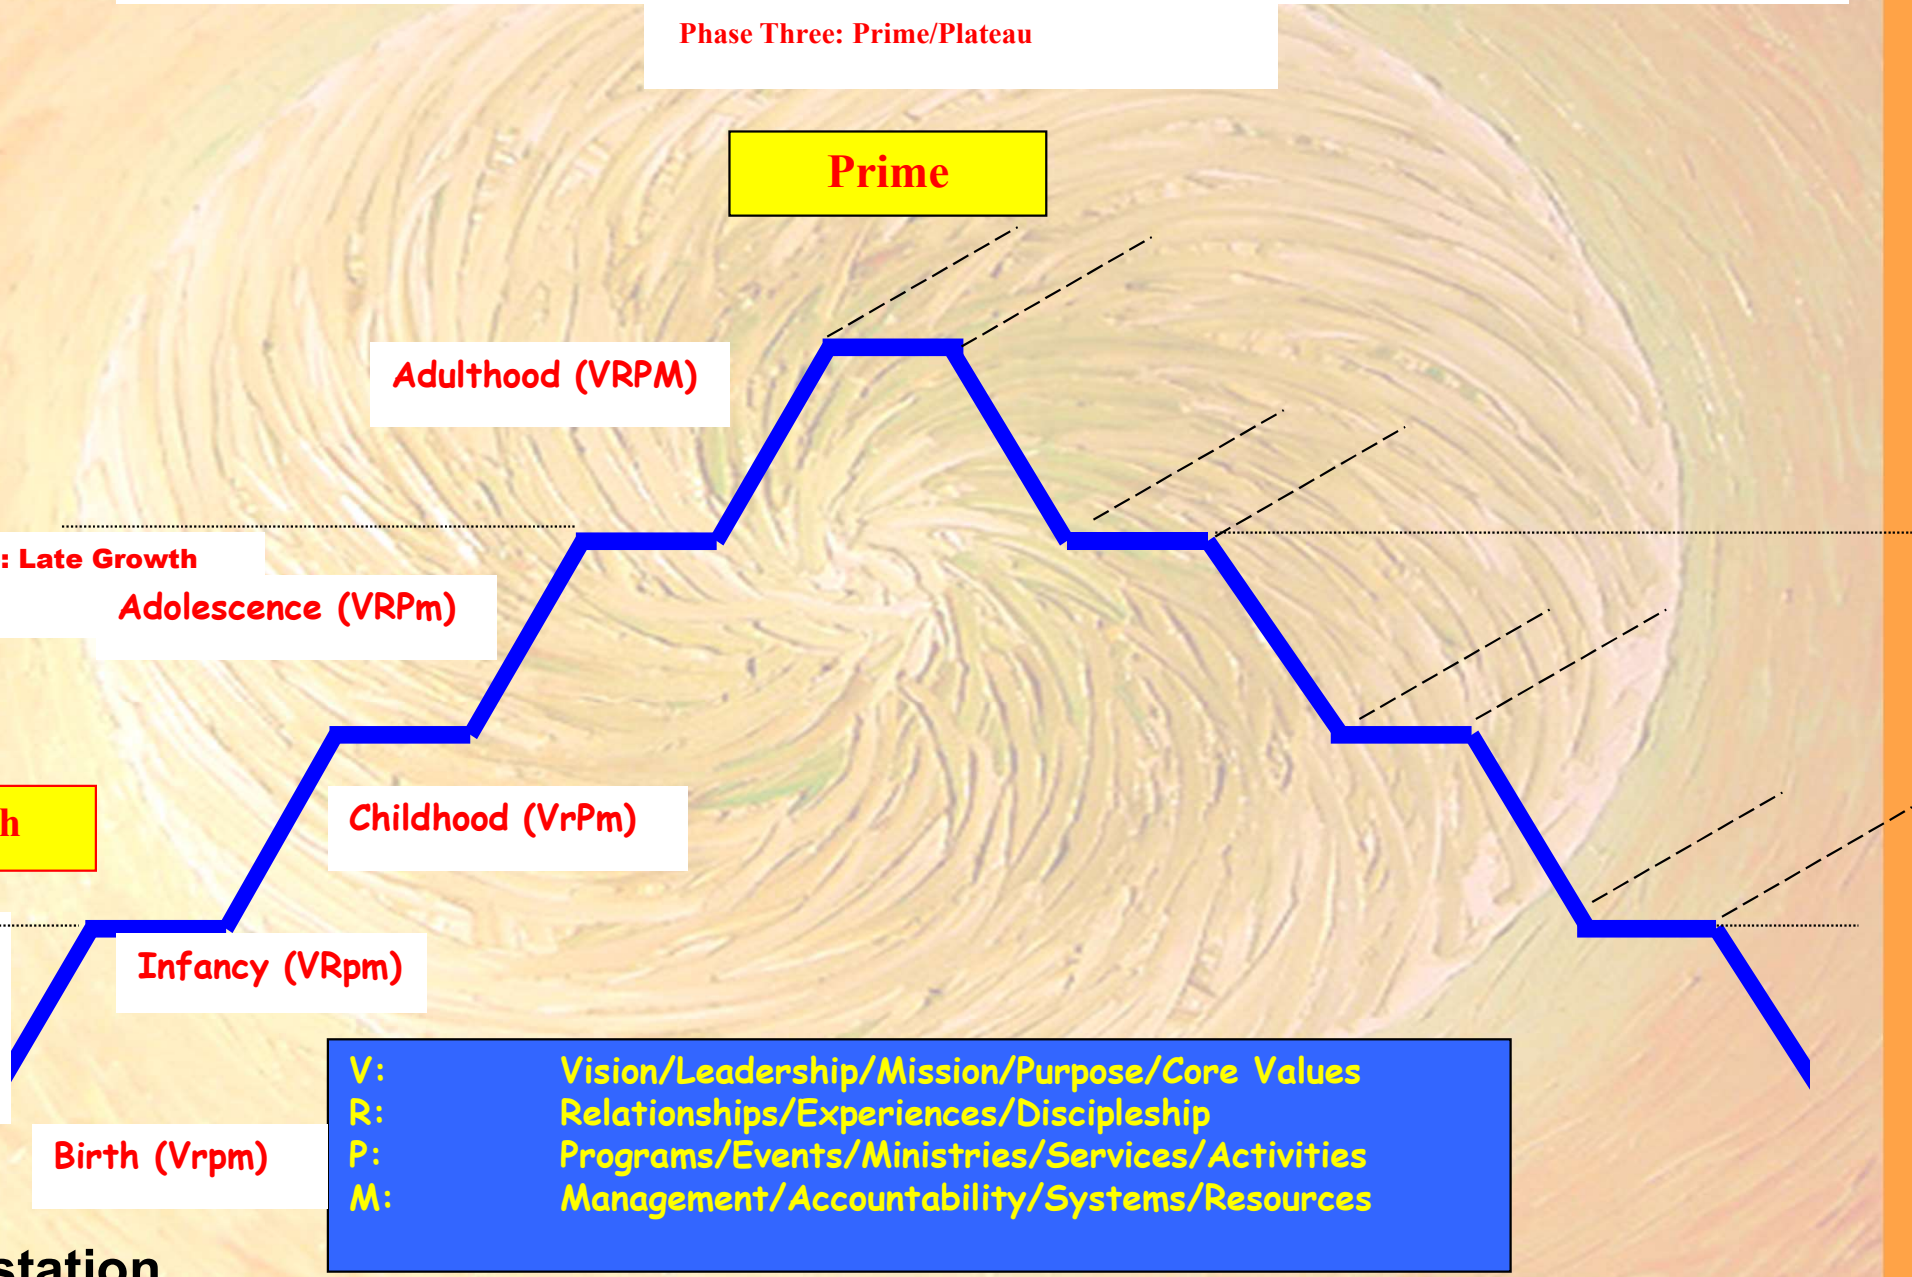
Phase Three: Prime/Plateau

Prime

Adulthood (VRPM)

: Late Growth

Adolescence (VRPm)

h

Childhood (VrPm)

Infancy (VRpm)

Birth (Vrpm)

| | |
|---|---|
| V: | Vision/Leadership/Mission/Purpose/Core Values |
| R: | Relationships/Experiences/Discipleship |
| P: | Programs/Events/Ministries/Services/Activities |
| M: | Management/Accountability/Systems/Resources |

station